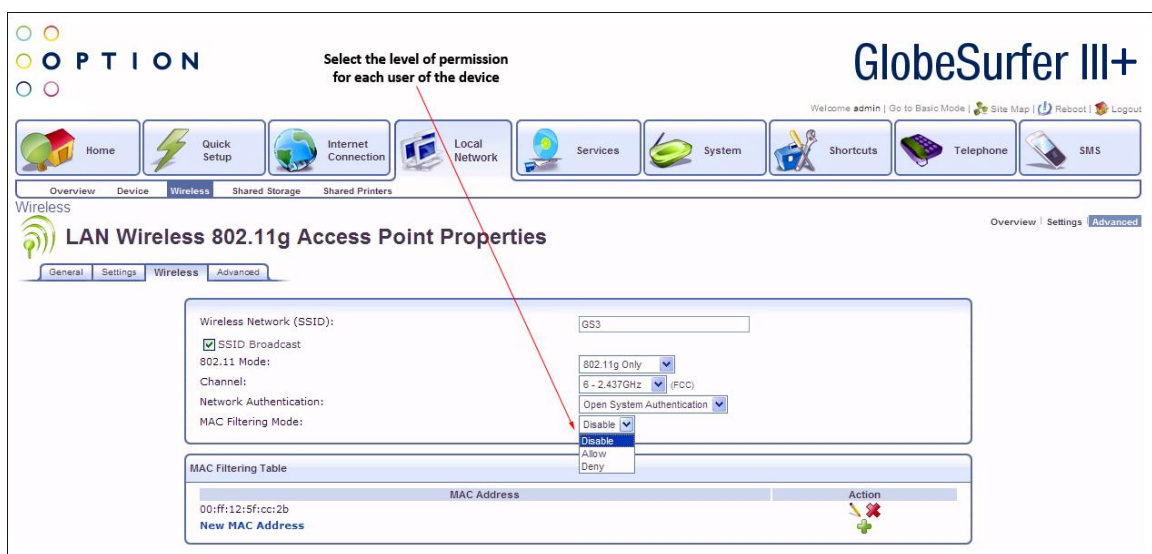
OPTION

Select the level of permission for each user of the device

GlobeSurfer III+

Welcome admin | Go to Basic Mode | Site Map | Reboot | Logout

Home
Quick Setup
Internet Connection
Local Network
Services
System
Shortcuts
Telephone
SMS

Overview Device Wireless Shared Storage Shared Printers

Wireless

Overview | Settings | Advanced

LAN Wireless 802.11g Access Point Properties

General Settings Wireless Advanced

Wireless Network (SSID): GS3
SSID Broadcast
802.11 Mode: 802.11g Only
Channel: 6 - 2.437GHz (FCC)
Network Authentication: Open System Authentication
MAC Filtering Mode: Disable
Disable
Allow
Deny

MAC Filtering Table

| MAC Address | Action |
|---|---|
| 00:ff:12:5f:cc:2b | |
| New MAC Address | |